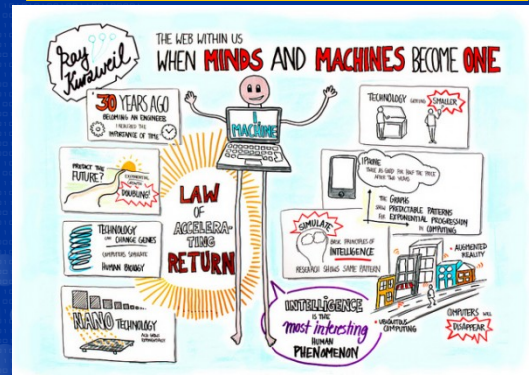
Ray Kurzweil

THE WEB WITHIN US
WHEN MINDS AND MACHINES BECOME ONE

30 YEARS AGO
BECOMING AN ENGINEER
I REALIZED THE IMPORTANCE OF TIME

PREDICT THE FUTURE?

EXPONENTIAL DOUBLING

TECHNOLOGY CAN CHANGE GENES
COMPUTERS SIMULATE HUMAN BIOLOGY

NANO TECHNOLOGY
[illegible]

I MACHINE

LAW OF ACCELERATING RETURN

TECHNOLOGY GETTING SMALLER

IPHONE
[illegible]

THE GRAPHS SHOW PREDICTABLE PATTERNS FOR EXPONENTIAL PROGRESSION IN COMPUTING

SIMULATE
BASIC PRINCIPLES OF INTELLIGENCE
RESEARCH SHOWS SAME PATTERN

AUGMENTED REALITY

UBIQUITOUS COMPUTING

COMPUTERS WILL DISAPPEAR

INTELLIGENCE IS THE most interesting HUMAN PHENOMENON